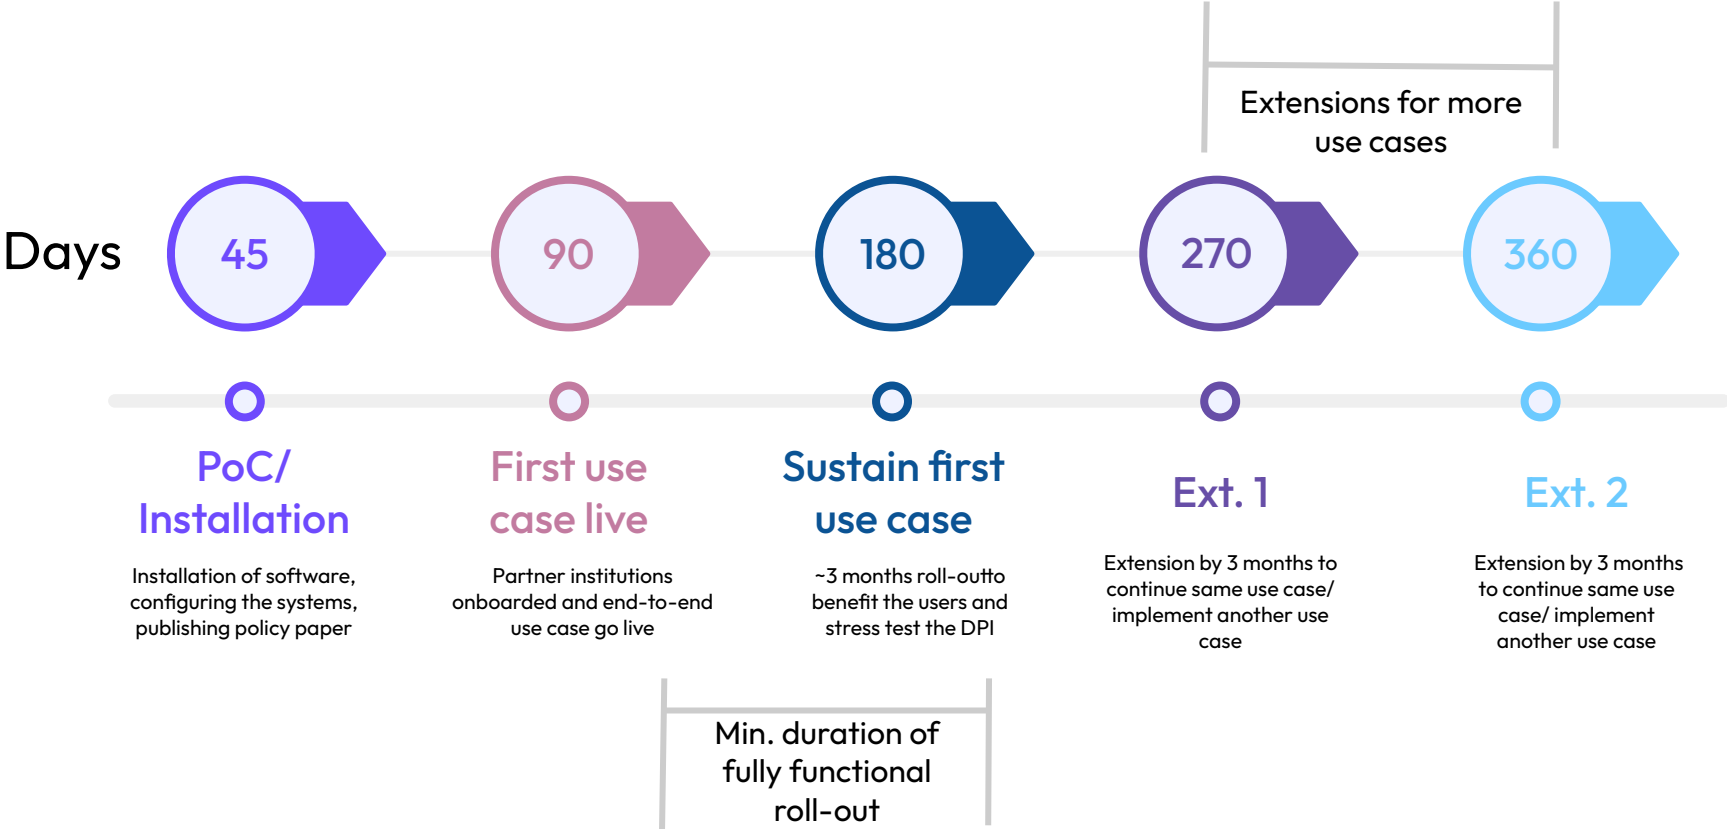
Extensions for more use cases

Days

45

90

180

270

360

PoC/ Installation

Installation of software, configuring the systems, publishing policy paper

First use case live

Partner institutions onboarded and end-to-end use case go live

Sustain first use case

~3 months roll-outto benefit the users and stress test the DPI

Ext. 1

Extension by 3 months to continue same use case/ implement another use case

Ext. 2

Extension by 3 months to continue same use case/ implement another use case

Min. duration of fully functional roll-out